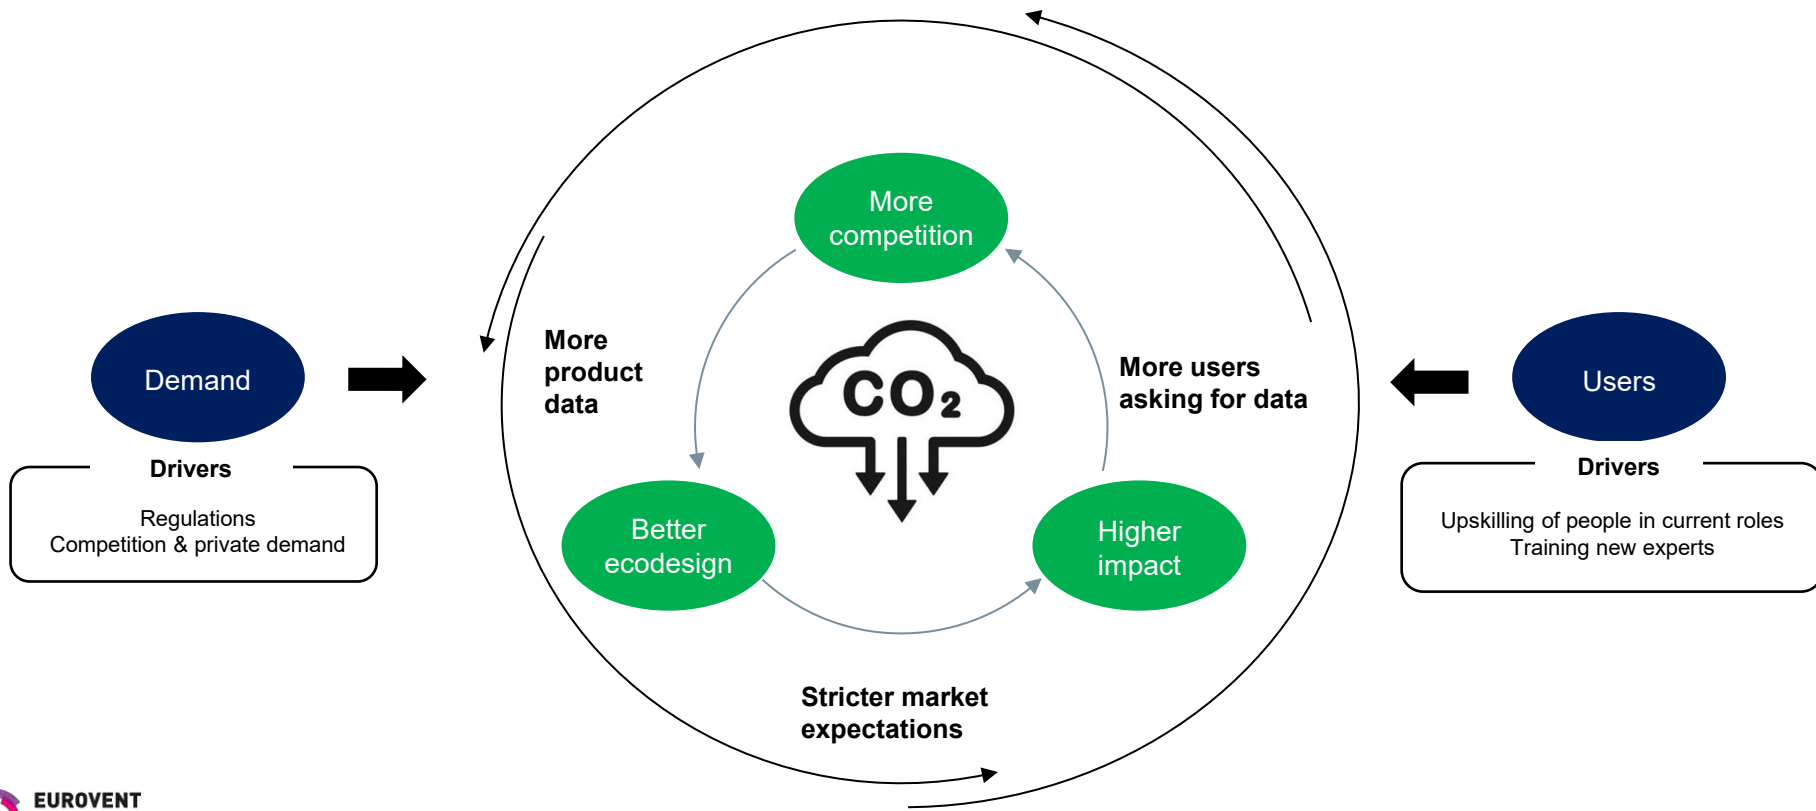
Demand

Drivers

Regulations
Competition & private demand

More product data

More competition

$CO_2$

Better ecodesign

Higher impact

More users asking for data

Stricter market expectations

Users

Drivers

Upskilling of people in current roles
Training new experts

EUROVENT